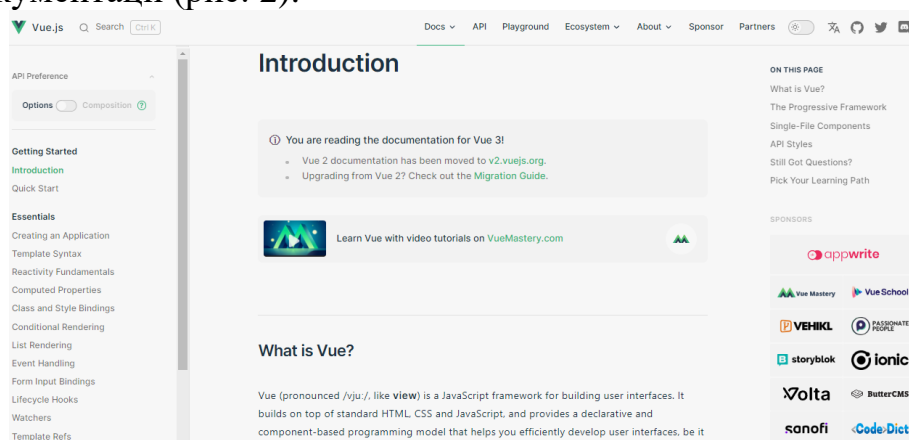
кументаци (рис. 2).

Vue.js Search Ctrl K

Docs API Playground Ecosystem About Sponsor Partners

API Preference

Options Composition ?

Getting Started
Introduction
Quick Start

Essentials
Creating an Application
Template Syntax
Reactivity Fundamentals
Computed Properties
Class and Style Bindings
Conditional Rendering
List Rendering
Event Handling
Form Input Bindings
Lifecycle Hooks
Watchers
Template Refs

Introduction

ⓘ You are reading the documentation for Vue 3!

- Vue 2 documentation has been moved to v2.vuejs.org.
- Upgrading from Vue 2? Check out the Migration Guide.

Learn Vue with video tutorials on VueMastery.com

What is Vue?

Vue (pronounced /vjuː/, like **view**) is a JavaScript framework for building user interfaces. It builds on top of standard HTML, CSS and JavaScript, and provides a declarative and component-based programming model that helps you efficiently develop user interfaces, be it

ON THIS PAGE
What is Vue?
The Progressive Framework
Single-File Components
API Styles
Still Got Questions?
Pick Your Learning Path

SPONSORS

appwrite
Vue Mastery
VueSchool
VEHIKL
PASSIONATE PEOPLE
storyblok
ionic
Volta
ButterCMS
sanofi
CodeDict